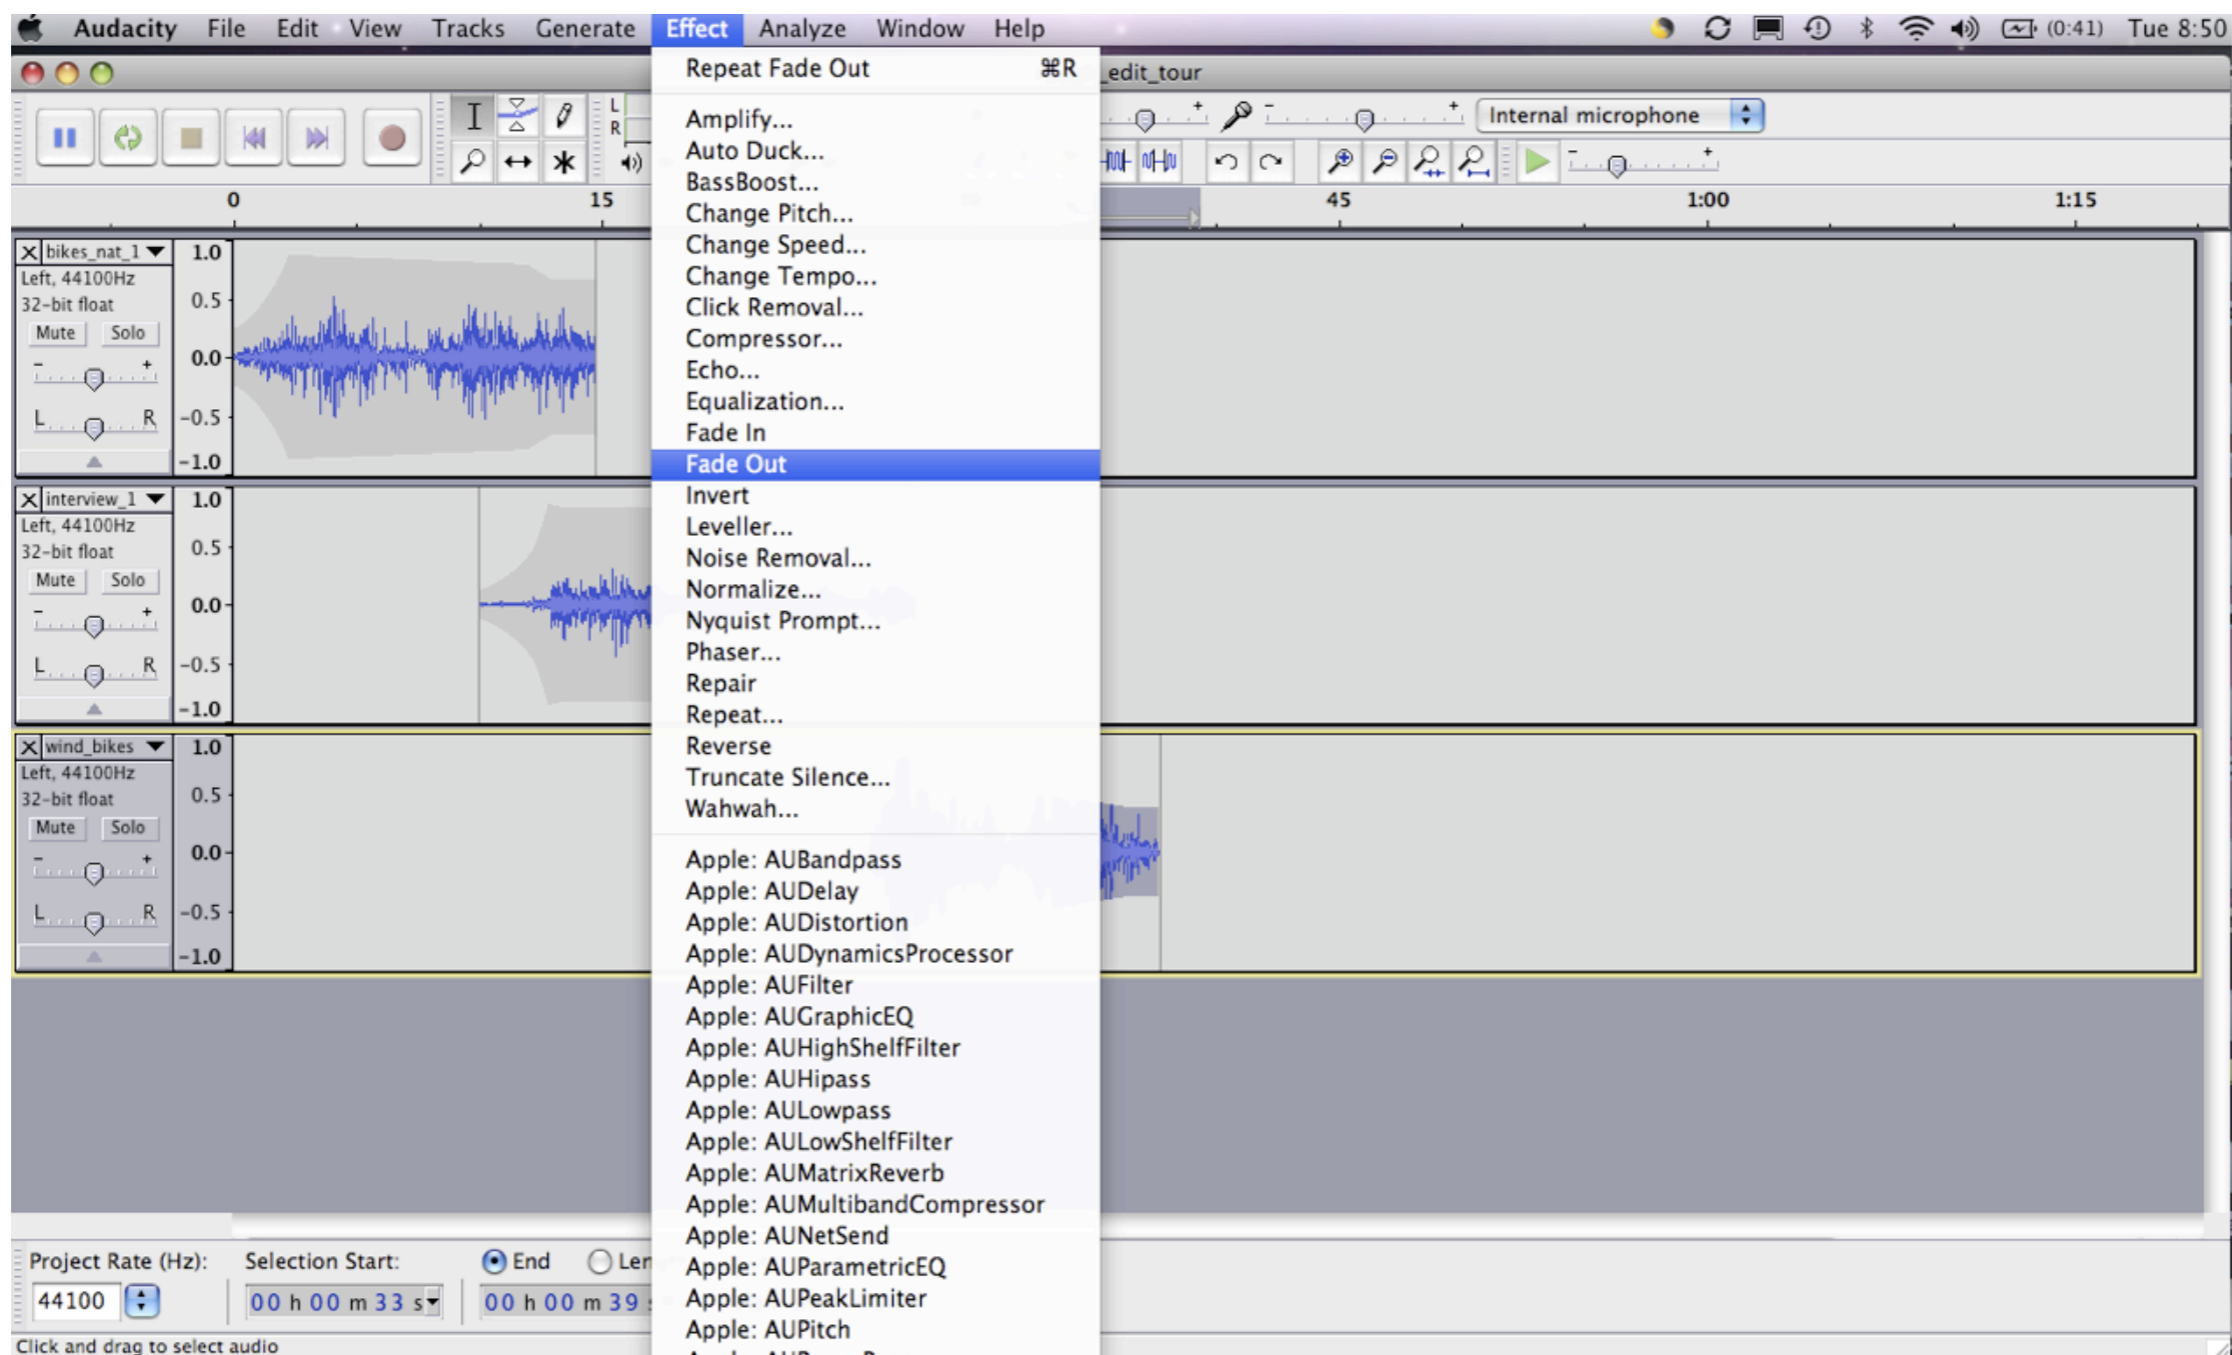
Audacity File Edit View Tracks Generate Effect Analyze Window Help

(0:41) Tue 8:50

_edit_tour

Internal microphone

0 15 45 1:00 1:15

bikes_nat_1
Left, 44100Hz
32-bit float
Mute Solo
1.0 0.5 0.0 -0.5 -1.0

interview_1
Left, 44100Hz
32-bit float
Mute Solo
1.0 0.5 0.0 -0.5 -1.0

wind_bikes
Left, 44100Hz
32-bit float
Mute Solo
1.0 0.5 0.0 -0.5 -1.0

Repeat Fade Out ⌘R
Amplify...
Auto Duck...
BassBoost...
Change Pitch...
Change Speed...
Change Tempo...
Click Removal...
Compressor...
Echo...
Equalization...
Fade In
Fade Out
Invert
Leveller...
Noise Removal...
Normalize...
Nyquist Prompt...
Phaser...
Repair
Repeat...
Reverse
Truncate Silence...
Wahwah...
Apple: AUBandpass
Apple: AUDelay
Apple: AUDistortion
Apple: AUDynamicsProcessor
Apple: AUFilter
Apple: AUGraphicEQ
Apple: AUHighShelfFilter
Apple: AUHipass
Apple: AULowpass
Apple: AULowShelfFilter
Apple: AUMatrixReverb
Apple: AUMultibandCompressor
Apple: AUNetSend
Apple: AUParametricEQ
Apple: AUPeakLimiter
Apple: AUPitch

Project Rate (Hz): Selection Start: End Len
44100 00 h 00 m 33 s 00 h 00 m 39
Click and drag to select audio